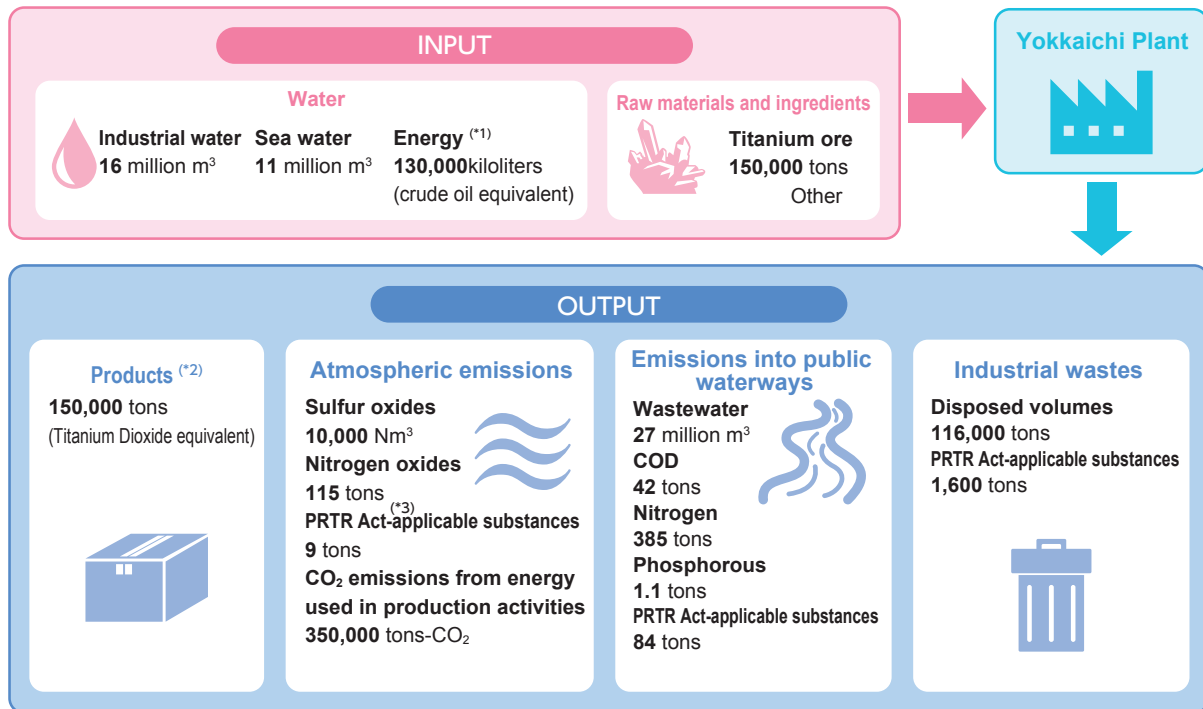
INPUT

Water

Industrial water
16 million m$^3$

Sea water
11 million m$^3$

Energy (*1)
130,000kiloliters
(crude oil equivalent)

Raw materials and ingredients

Titanium ore
150,000 tons
Other

Yokkaichi Plant

OUTPUT

Products (*2)
150,000 tons
(Titanium Dioxide equivalent)

Atmospheric emissions
Sulfur oxides
10,000 Nm$^3$
Nitrogen oxides
115 tons
PRTR Act-applicable substances (*3)
9 tons
CO$_2$ emissions from energy used in production activities
350,000 tons-CO$_2$

Emissions into public waterways
Wastewater
27 million m$^3$
COD
42 tons
Nitrogen
385 tons
Phosphorous
1.1 tons
PRTR Act-applicable substances
84 tons

Industrial wastes
Disposed volumes
116,000 tons
PRTR Act-applicable substances
1,600 tons